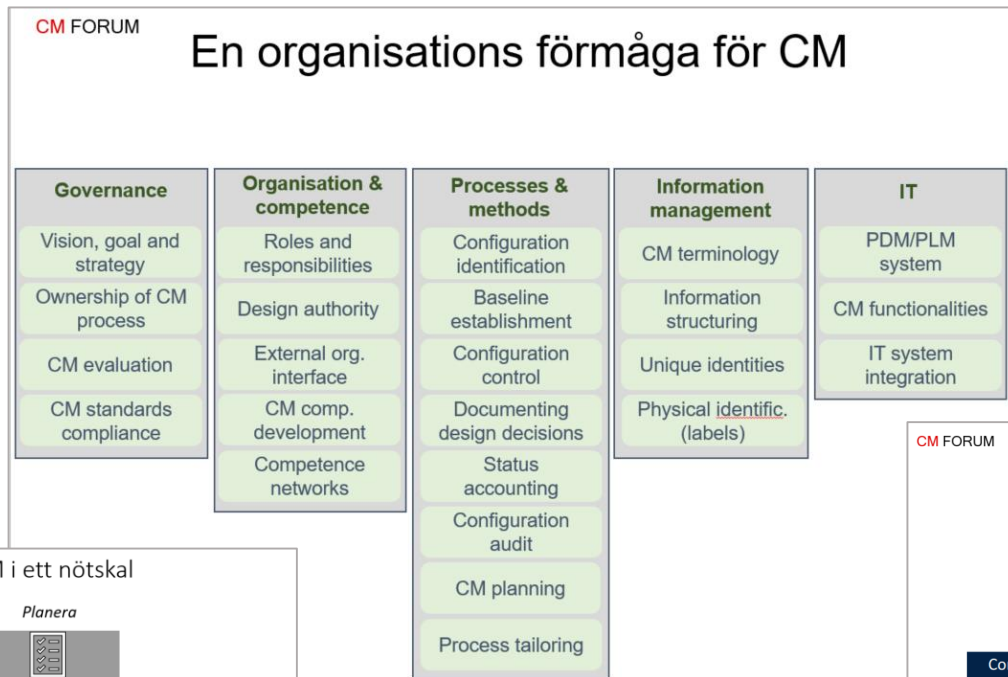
CM FORUM

En organisations förmåga för CM

Governance
Vision, goal and strategy
Ownership of CM process
CM evaluation
CM standards compliance

Organisation & competence
Roles and responsibilities
Design authority
External org. interface
CM comp. development
Competence networks

Processes & methods
Configuration identification
Baseline establishment
Configuration control
Documenting design decisions
Status accounting
Configuration audit
CM planning
Process tailoring

Information management
CM terminology
Information structuring
Unique identities
Physical identific. (labels)

IT
PDM/PLM system
CM functionalities
IT system integration

CM FORUM

Co

I i ett nötskal

Planera